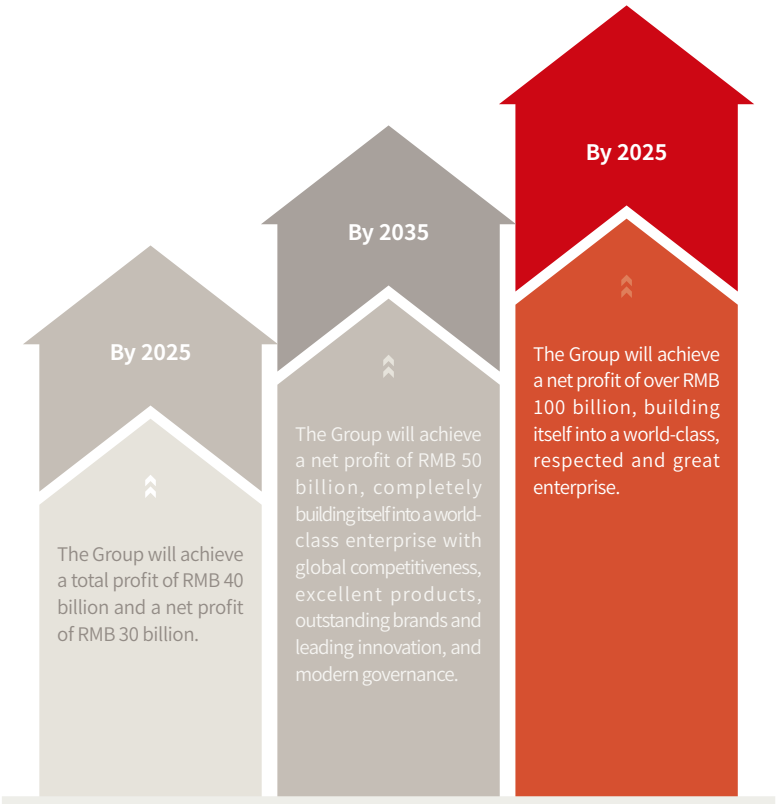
By 2025

The Group will achieve a total profit of RMB 40 billion and a net profit of RMB 30 billion.

By 2035

The Group will achieve a net profit of RMB 50 billion, completely building itself into a world-class enterprise with global competitiveness, excellent products, outstanding brands and leading innovation, and modern governance.

By 2025

The Group will achieve a net profit of over RMB 100 billion, building itself into a world-class, respected and great enterprise.